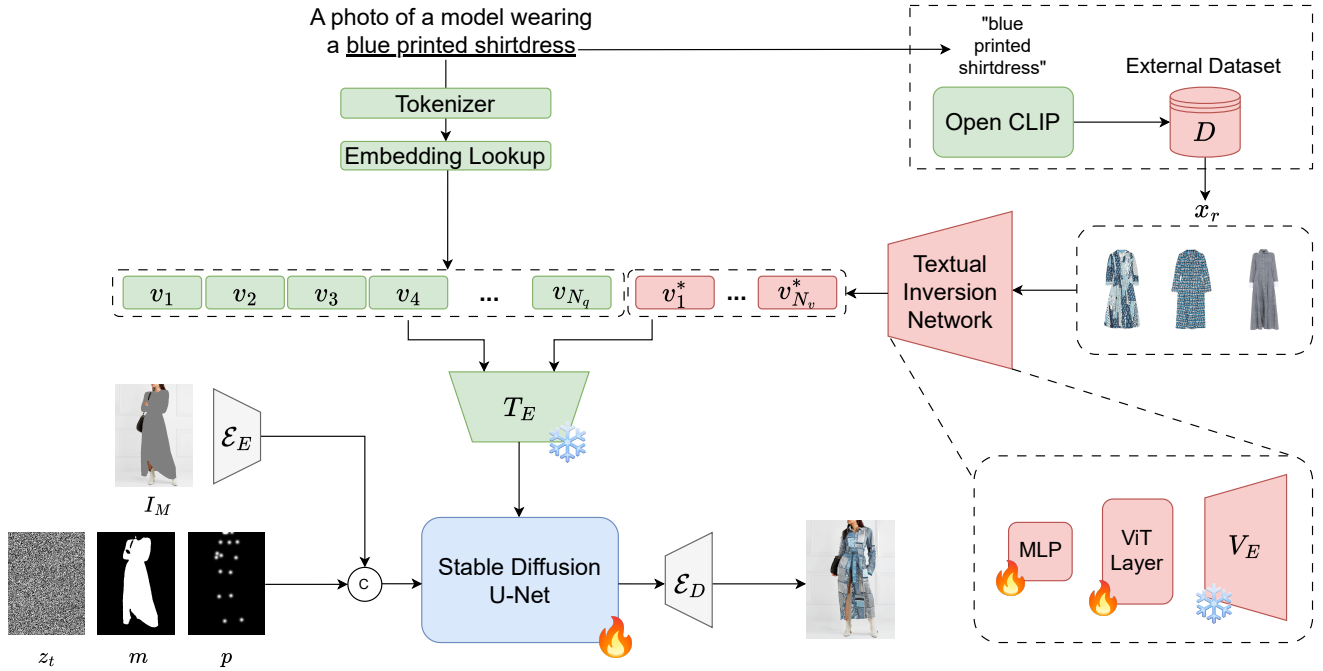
A photo of a model wearing a blue printed shirtdress

"blue printed shirtdress"

External Dataset

Open CLIP

$D$

Tokenizer

Embedding Lookup

$x_r$

$v_1$ $v_2$ $v_3$ $v_4$ ... $v_{N_q}$

$v_1^*$ ... $v_{N_v}^*$

Textual Inversion Network

$T_E$

$\mathcal{E}_E$

$I_M$

c

Stable Diffusion U-Net

$\mathcal{E}_D$

MLP

ViT Layer

$V_E$

$z_t$ $m$ $p$